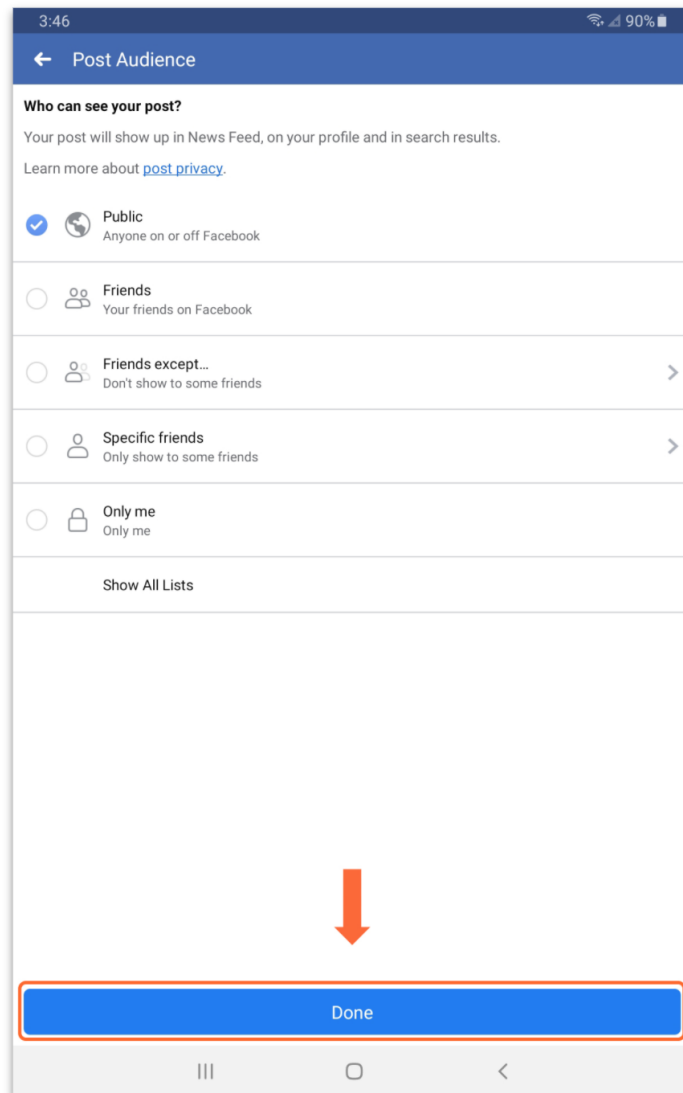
3:46

90%

Post Audience

Who can see your post?

Your post will show up in News Feed, on your profile and in search results.

Learn more about post privacy.

Public
Anyone on or off Facebook

Friends
Your friends on Facebook

Friends except...
Don't show to some friends

Specific friends
Only show to some friends

Only me
Only me

Show All Lists

Done